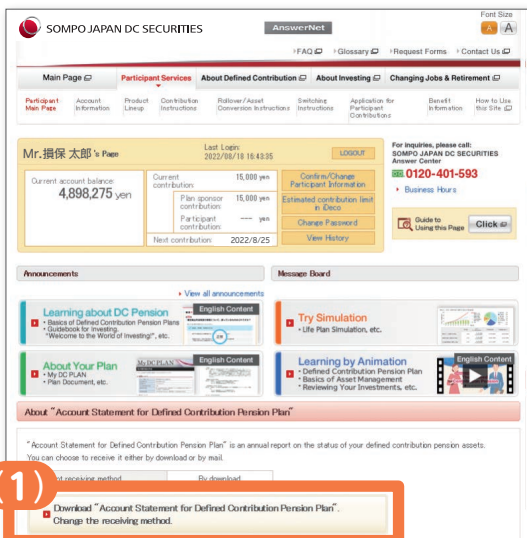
SOMPO JAPAN DC SECURITIES

AnswerNet

Font Size
A A

FAQ Glossary Request Forms Contact Us

Main Page | Participant Services | About Defined Contribution | About Investing | Changing Jobs & Retirement

Participant Main Page | Account Information | Product Lineup | Contribution Instructions | Rollover/Asset Conversion Instructions | Switching Instructions | Application for Participant Contributions | Benefit Information | How to Use this Site

Mr.損保 太郎 's Page

Last Login: 2022/08/18 16:43:35

LOGOUT

Current account balance: 4,898,275 yen

Current contribution: 15,000 yen
Plan sponsor contribution: 15,000 yen
Participant contribution: --- yen
Next contribution: 2022/8/25

Confirm/Change Participant Information
Estimated contribution limit in iDeCo
Change Password
View History

For inquiries, please call:
SOMPO JAPAN DC SECURITIES Answer Center
0120-401-593
Business Hours

Guide to Using this Page
Click

Announcements

Message Board

View all announcements

Learning about DC Pension
• Basics of Defined Contribution Pension Plans
• Guidebook for Investing, "Welcome to the World of Investing!", etc.

English Content

Try Simulation
• Life Plan Simulation, etc.

About Your Plan
• My DC PLAN
• Plan Document, etc.

My DC PLAN

English Content

Learning by Animation
• Defined Contribution Pension Plan
• Basics of Asset Management
• Reviewing Your Investments, etc.

English Content

About "Account Statement for Defined Contribution Pension Plan"

"Account Statement for Defined Contribution Pension Plan" is an annual report on the status of your defined contribution pension assets. You can choose to receive it either by download or by mail.

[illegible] receiving method
By download

1

Download "Account Statement for Defined Contribution Pension Plan".
Change the receiving method.